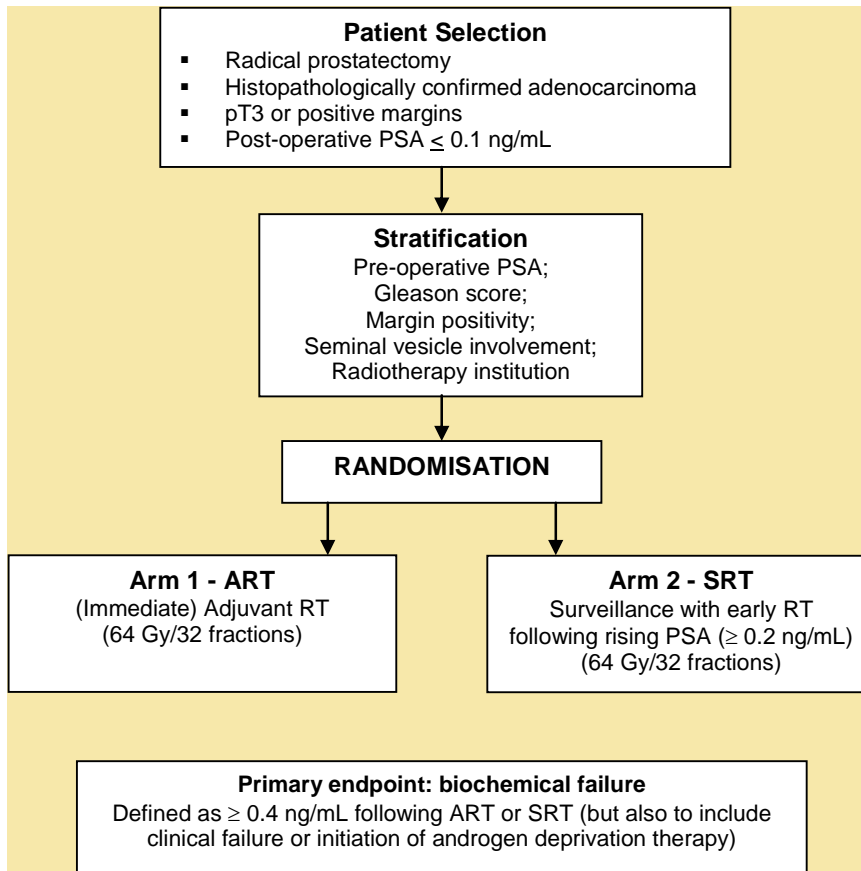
**Patient Selection**

- Radical prostatectomy
- Histopathologically confirmed adenocarcinoma
- pT3 or positive margins
- Post-operative PSA $\leq$ 0.1 ng/mL

**Stratification**

Pre-operative PSA;
Gleason score;
Margin positivity;
Seminal vesicle involvement;
Radiotherapy institution

**RANDOMISATION**

**Arm 1 - ART**
(Immediate) Adjuvant RT
(64 Gy/32 fractions)

**Arm 2 - SRT**
Surveillance with early RT following rising PSA ($\geq$ 0.2 ng/mL)
(64 Gy/32 fractions)

**Primary endpoint: biochemical failure**
Defined as $\geq$ 0.4 ng/mL following ART or SRT (but also to include clinical failure or initiation of androgen deprivation therapy)